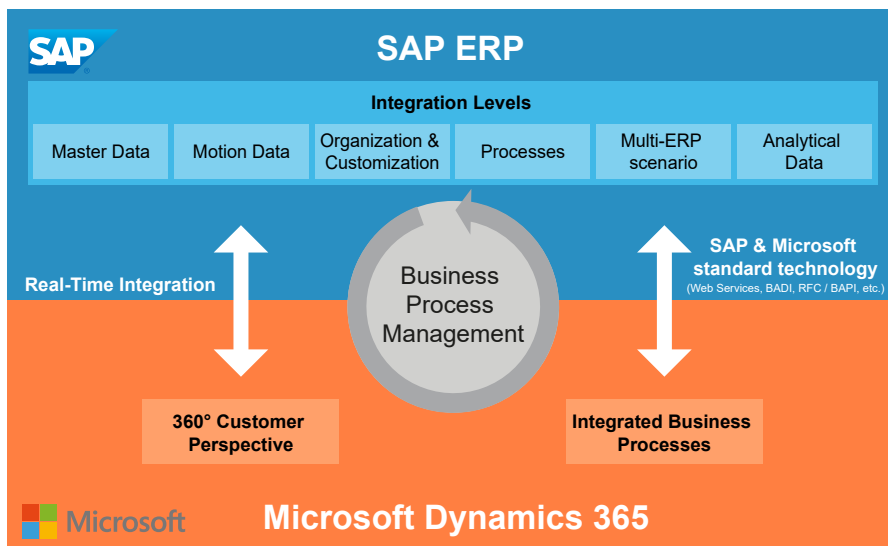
SAP

SAP ERP

Integration Levels

| Master Data | Motion Data | Organization & Customization | Processes | Multi-ERP scenario | Analytical Data |
|---|---|---|---|---|---|

Real-Time Integration

Business Process Management

SAP & Microsoft standard technology (Web Services, BADI, RFC / BAPI, etc.)

360° Customer Perspective

Integrated Business Processes

Microsoft

Microsoft Dynamics 365